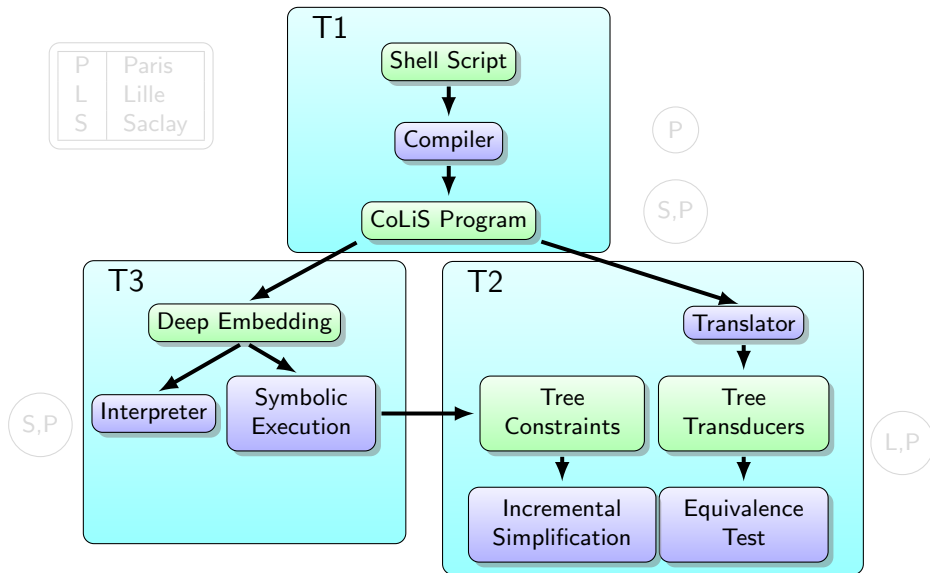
| P | Paris |
|---|---|
| L | Lille |
| S | Saclay |

T1

Shell Script

Compiler

CoLiS Program

P

S,P

T3

Deep Embedding

Interpreter

Symbolic Execution

S,P

T2

Translator

Tree Constraints

Tree Transducers

Incremental Simplification

Equivalence Test

L,P